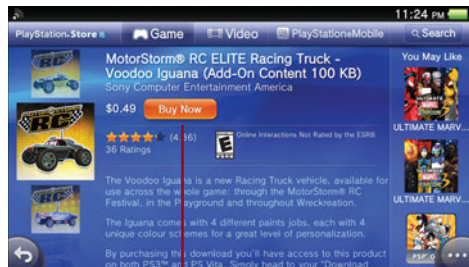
11:24 PM

PlayStation Store

Game

Video

PlayStation Mobile

Search

MotorStorm® RC ELITE Racing Truck - Voodoo Iguana (Add-On Content 100 KB)

Sony Computer Entertainment America

$0.49

Buy Now

(4.36)

36 Ratings

E

Online Interactions Not Rated by the ESRB

The Voodoo Iguana is a new Racing Truck vehicle, available for use across the whole game: through the MotorStorm® RC Festival, in the Playground and throughout Wreckreation.

The Iguana comes with 4 different paints jobs, each with 4 unique colour schemes for a great level of personalization.

By purchasing this download you'll have access to this product on both PS3™ and PS Vita. Simply head to your "Download

You May Like

ULTIMATE MARV...

ULTIMATE MARV...

PSP